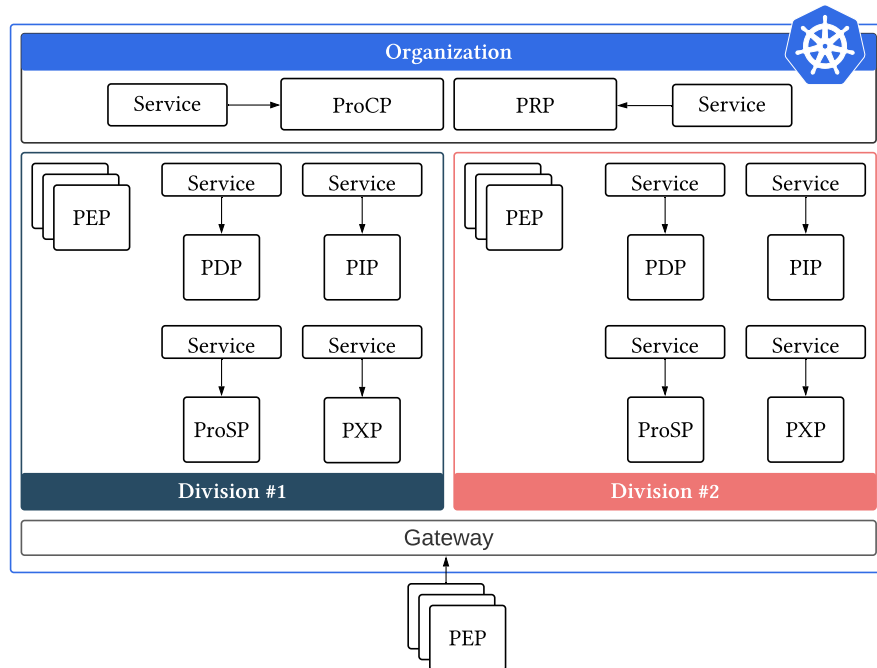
Organization

Service

ProCP

PRP

Service

PEP

Service

Service

PDP

PIP

Service

Service

ProSP

PXP

Division #1

PEP

Service

Service

PDP

PIP

Service

Service

ProSP

PXP

Division #2

Gateway

PEP